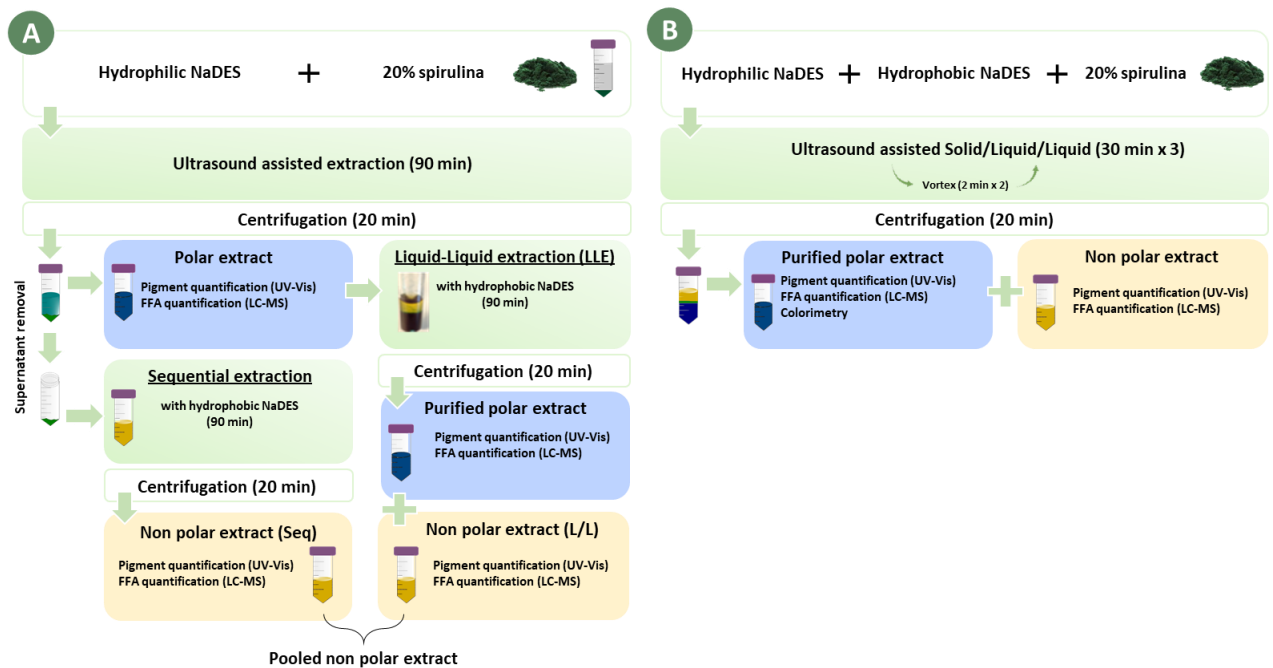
A

Hydrophilic NaDES + 20% spirulina

Ultrasound assisted extraction (90 min)

Centrifugation (20 min)

Supernatant removal

Polar extract
Pigment quantification (UV-Vis)
FFA quantification (LC-MS)

Liquid-Liquid extraction (LLE)
with hydrophobic NaDES
(90 min)

Sequential extraction
with hydrophobic NaDES
(90 min)

Centrifugation (20 min)

Purified polar extract
Pigment quantification (UV-Vis)
FFA quantification (LC-MS)

Centrifugation (20 min)

Non polar extract (Seq)
Pigment quantification (UV-Vis)
FFA quantification (LC-MS)

Non polar extract (L/L)
Pigment quantification (UV-Vis)
FFA quantification (LC-MS)

Pooled non polar extract

B

Hydrophilic NaDES + Hydrophobic NaDES + 20% spirulina

Ultrasound assisted Solid/Liquid/Liquid (30 min x 3)
Vortex (2 min x 2)

Centrifugation (20 min)

Purified polar extract
Pigment quantification (UV-Vis)
FFA quantification (LC-MS)
Colorimetry

Non polar extract
Pigment quantification (UV-Vis)
FFA quantification (LC-MS)